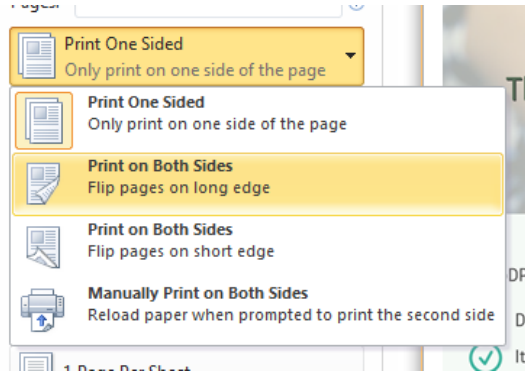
Pages:

Print One Sided
Only print on one side of the page

Print One Sided
Only print on one side of the page

Print on Both Sides
Flip pages on long edge

Print on Both Sides
Flip pages on short edge

Manually Print on Both Sides
Reload paper when prompted to print the second side

1 Page Per Sheet

Th

DP

D

It